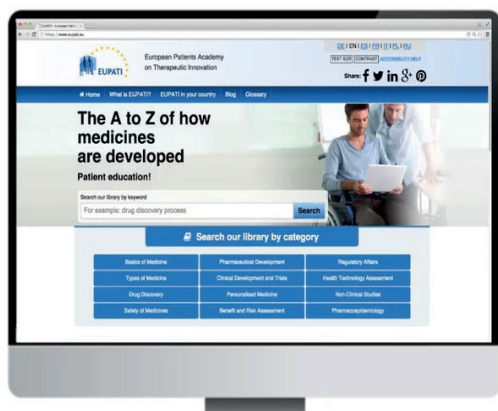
EUPATI - European Patien

https://www.eupati.eu

EUPATI

European Patients Academy on Therapeutic Innovation

DE | EN | ES | FR | IT | PL | RU

TEXT SIZE CONTRAST ACCESSIBILITY HELP

Share:

Home What is EUPATI? EUPATI in your country Blog Glossary

The A to Z of how medicines are developed

Patient education!

Search our library by keyword

For example: drug discovery process

Search

Search our library by category

| Basics of Medicine | Pharmaceutical Development | Regulatory Affairs |
|---|---|---|
| Types of Medicine | Clinical Development and Trials | Health Technology Assessment |
| Drug Discovery | Personalised Medicine | Non-Clinical Studies |
| Safety of Medicines | Benefit and Risk Assessment | Pharmacoepidemiology |